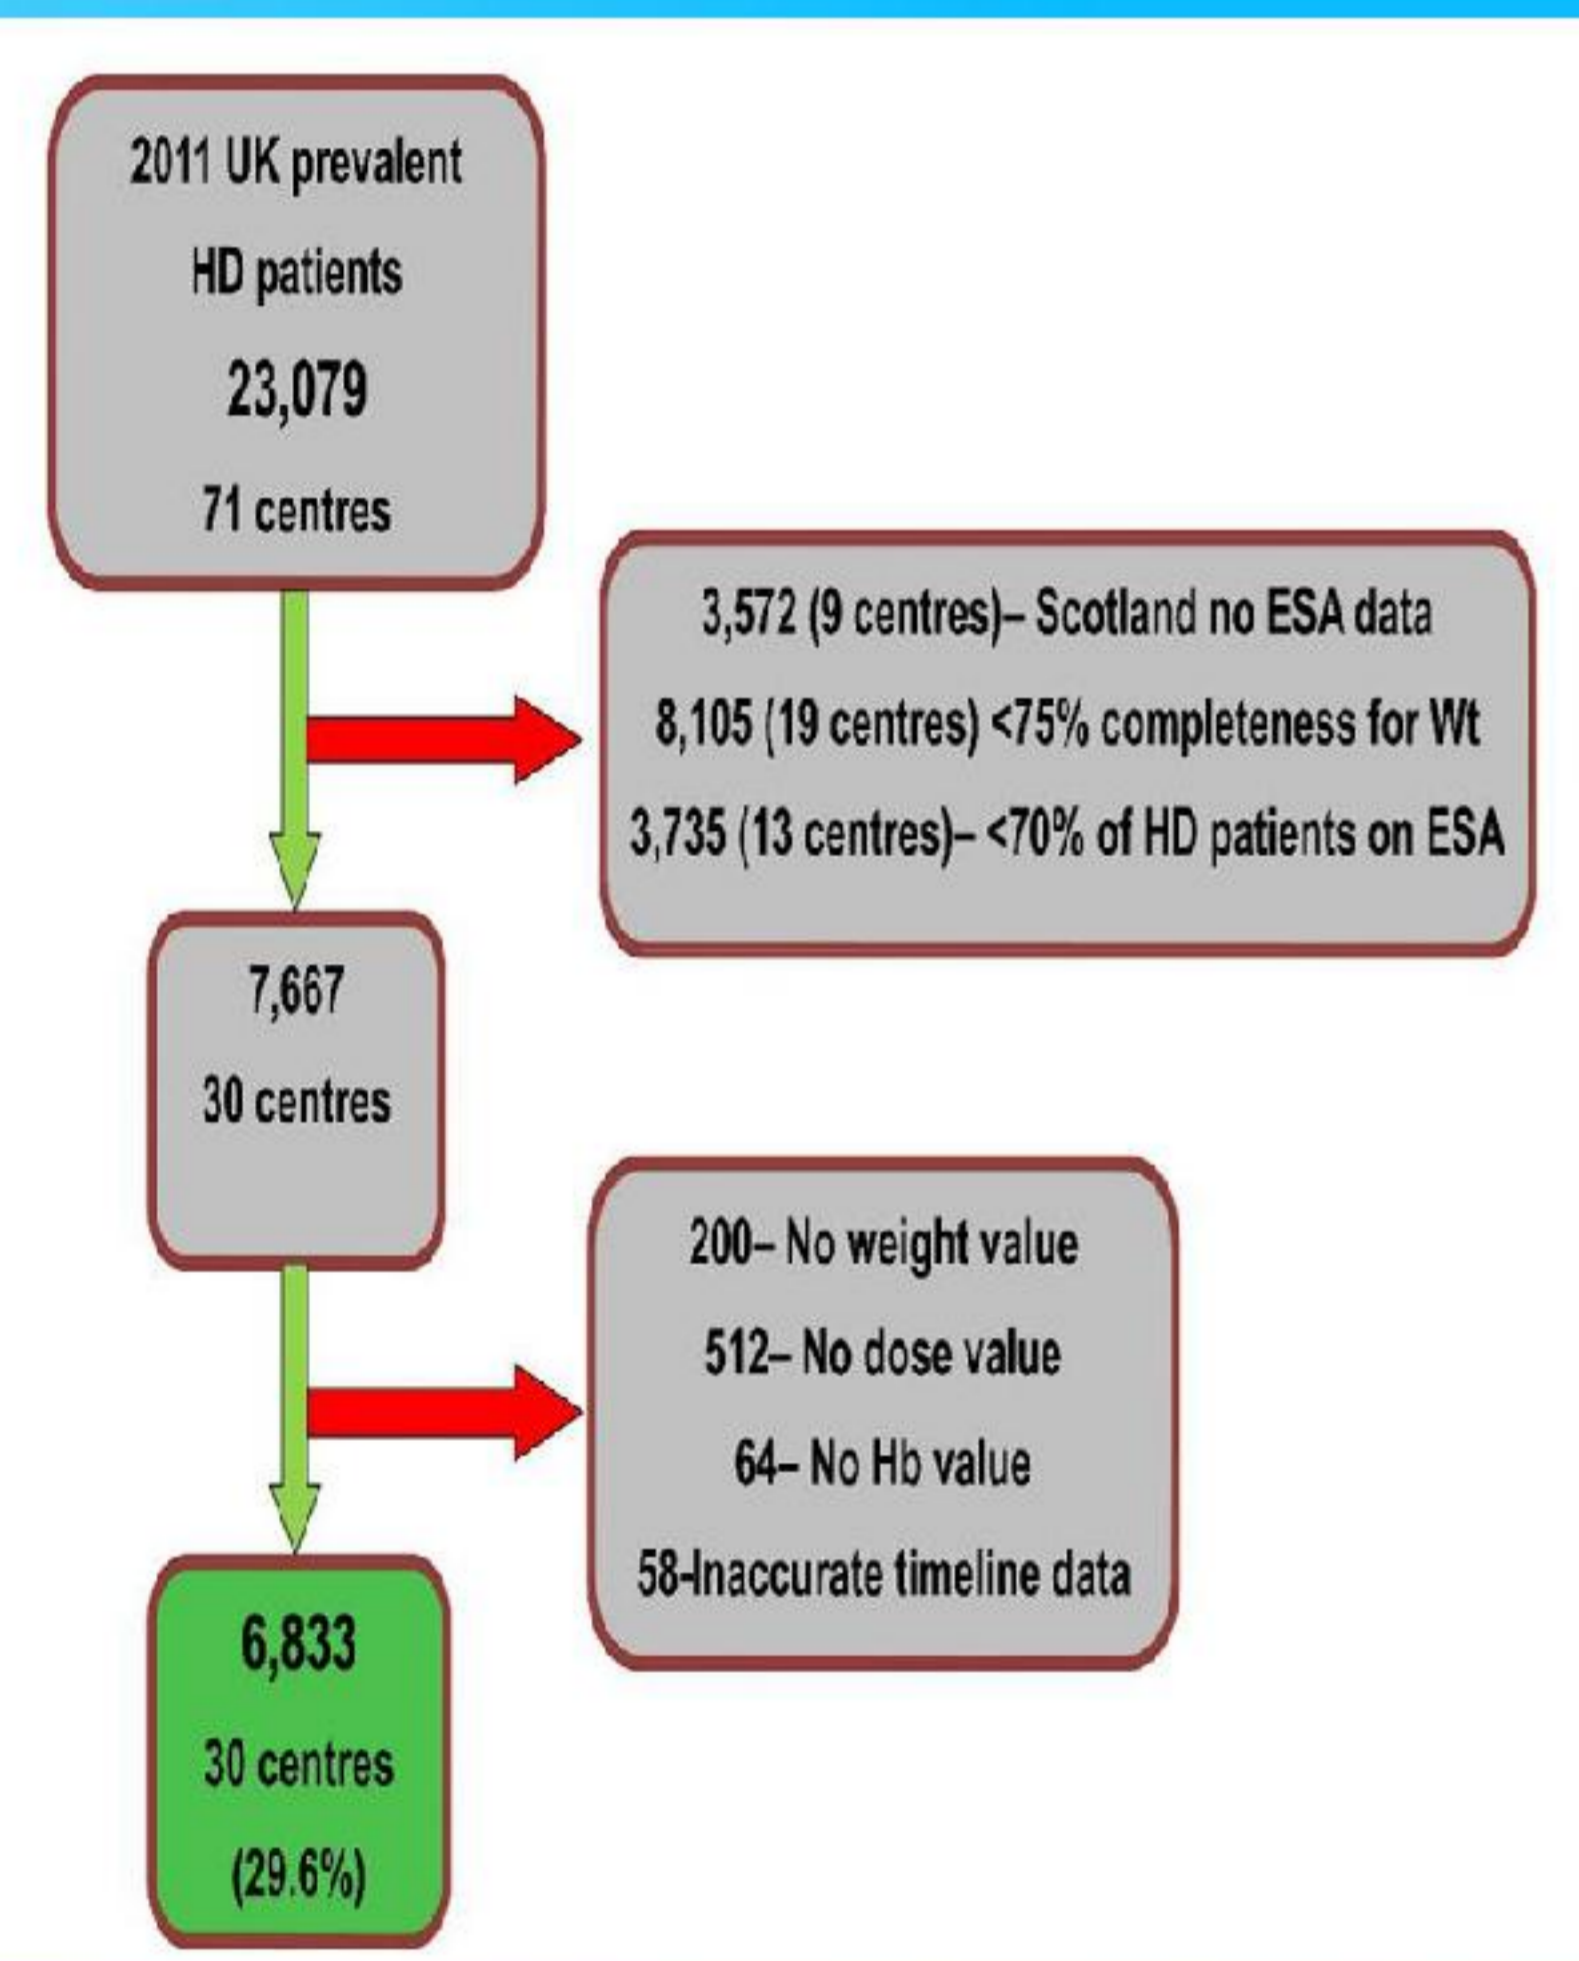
2011 UK prevalent
HD patients
23,079
71 centres

3,572 (9 centres)– Scotland no ESA data
8,105 (19 centres) <75% completeness for Wt
3,735 (13 centres)– <70% of HD patients on ESA

7,667
30 centres

200– No weight value
512– No dose value
64– No Hb value
58-Inaccurate timeline data

6,833
30 centres
(29.6%)